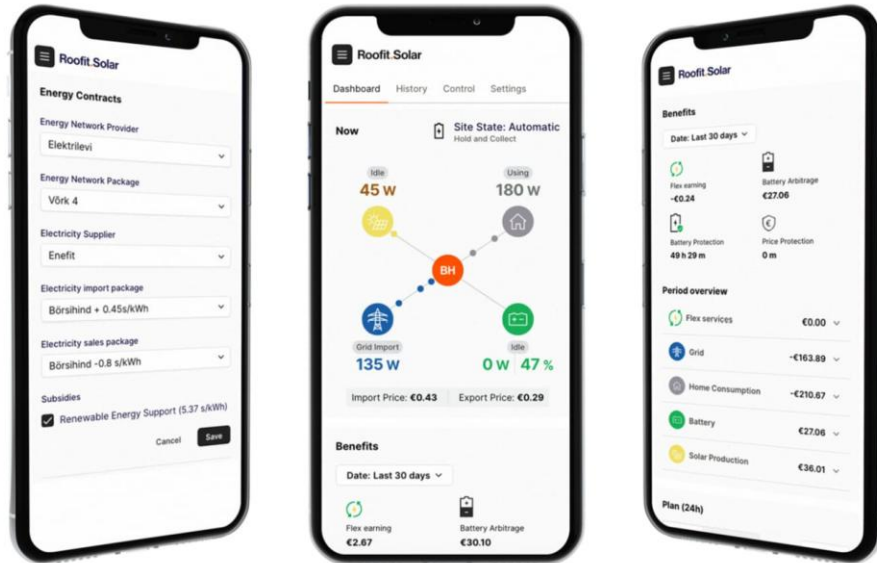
Roofit.Solar

Energy Contracts

Energy Network Provider
Elektrilevi

Energy Network Package
Võrk 4

Electricity Supplier
Enefit

Electricity import package
Börsihind + 0.45s/kWh

Electricity sales package
Börsihind -0.8 s/kWh

Subsidies
Renewable Energy Support (5.37 s/kWh)

Cancel Save

Roofit.Solar

Dashboard History Control Settings

Now

Site State: Automatic
Hold and Collect

Idle
45 W

Using
180 W

BH

Grid Import
135 W

Idle
0 W 47 %

Import Price: €0.43 Export Price: €0.29

Benefits

Date: Last 30 days

Flex earning
€2.67

Battery Arbitrage
€30.10

Roofit.Solar

Benefits

Date: Last 30 days

Flex earning
-€0.24

Battery Arbitrage
€27.06

Battery Protection
49 h 29 m

Price Protection
0 m

Period overview

| Flex services | €0.00 |
|---|---|
| Grid | -€163.89 |
| Home Consumption | -€210.67 |
| Battery | €27.06 |
| Solar Production | €36.01 |

Plan (24h)